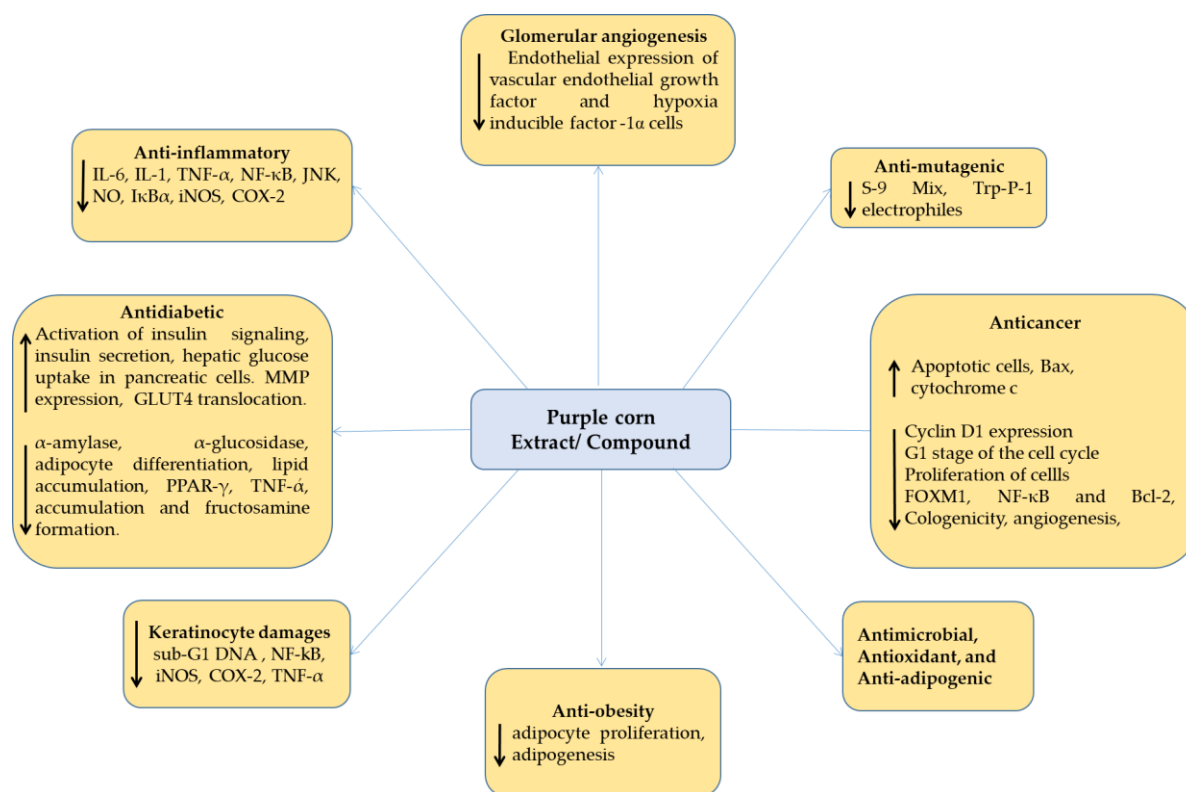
Glomerular angiogenesis
Endothelial expression of vascular endothelial growth factor and hypoxia inducible factor -1α cells

Anti-inflammatory
IL-6, IL-1, TNF-α, NF-κB, JNK, NO, IκBα, iNOS, COX-2

Anti-mutagenic
S-9 Mix, Trp-P-1 electrophiles

Antidiabetic
Activation of insulin signaling, insulin secretion, hepatic glucose uptake in pancreatic cells. MMP expression, GLUT4 translocation.

α-amylase, α-glucosidase, adipocyte differentiation, lipid accumulation, PPAR-γ, TNF-ά, accumulation and fructosamine formation.

Purple corn
Extract/ Compound

Anticancer
Apoptotic cells, Bax, cytochrome c

Cyclin D1 expression
G1 stage of the cell cycle
Proliferation of cellls
FOXM1, NF-κB and Bcl-2, Cologenicity, angiogenesis,

Keratinocyte damages
sub-G1 DNA , NF-kB, iNOS, COX-2, TNF-α

Antimicrobial, Antioxidant, and Anti-adipogenic

Anti-obesity
adipocyte proliferation, adipogenesis